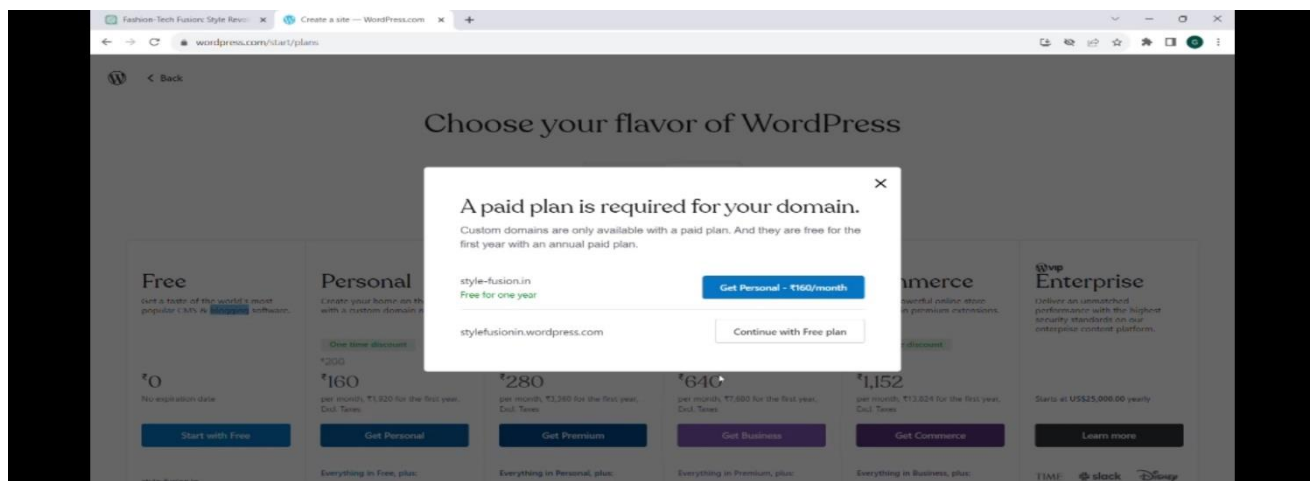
Fashion-Tech Fusion: Style Revo ×
Create a site — WordPress.com ×
+

wordpress.com/start/plans

< Back

Choose your flavor of WordPress

×

A paid plan is required for your domain.

Custom domains are only available with a paid plan. And they are free for the first year with an annual paid plan.

style-fusion.in
Free for one year

Get Personal - ₹160/month

stylefusionin.wordpress.com

Continue with Free plan

Free
Get a taste of the world's most popular CMS & blogging software.

₹0
No expiration date

Start with Free

Personal
Create your home on the web with a custom domain n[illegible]

One time discount
₹200
₹160
per month, ₹1,920 for the first year, Excl. Taxes

Get Personal

Everything in Free, plus:

₹280
per month, ₹3,360 for the first year, Excl. Taxes

Get Premium

Everything in Personal, plus:

₹640
per month, ₹7,680 for the first year, Excl. Taxes

Get Business

Everything in Premium, plus:

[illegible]mmerce
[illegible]werful online store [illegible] premium extensions.

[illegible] discount

₹1,152
per month, ₹13,824 for the first year, Excl. Taxes

Get Commerce

Everything in Business, plus:

vip
Enterprise
Deliver an unmatched performance with the highest security standards on our enterprise content platform.

Starts at US$25,000.00 yearly

Learn more

TIME slack Disney